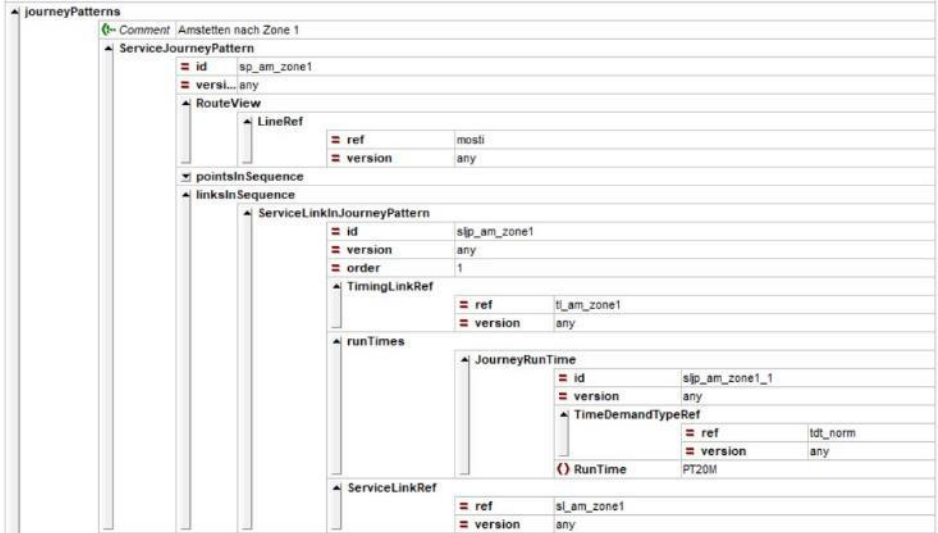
journeyPatterns
Comment Amstetten nach Zone 1
ServiceJourneyPattern
= id sp_am_zone1
= versi... any
RouteView
LineRef
= ref mosti
= version any
pointsInSequence
linksInSequence
ServiceLinkInJourneyPattern
= id sljp_am_zone1
= version any
= order 1
TimingLinkRef
= ref tl_am_zone1
= version any
runTimes
JourneyRunTime
= id sljp_am_zone1_1
= version any
TimeDemandTypeRef
= ref tdt_norm
= version any
() RunTime PT20M
ServiceLinkRef
= ref sl_am_zone1
= version any